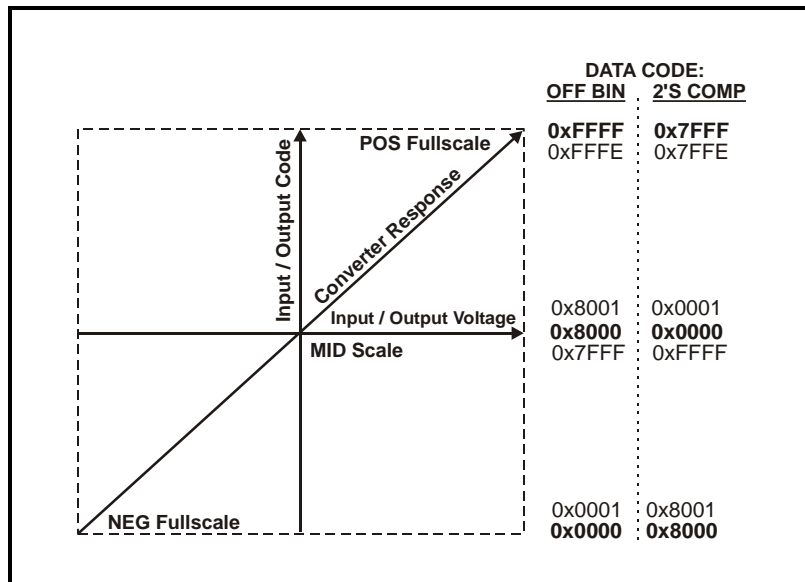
DATA CODE:

| OFF BIN | 2'S COMP |
|---|---|
| 0xFFFF | 0x7FFF |
| 0xFFFE | 0x7FFE |
| 0x8001 | 0x0001 |
| 0x8000 | 0x0000 |
| 0x7FFF | 0xFFFF |
| 0x0001 | 0x8001 |
| 0x0000 | 0x8000 |

POS Fullscale

Input / Output Code

Converter Response

Input / Output Voltage

MID Scale

NEG Fullscale